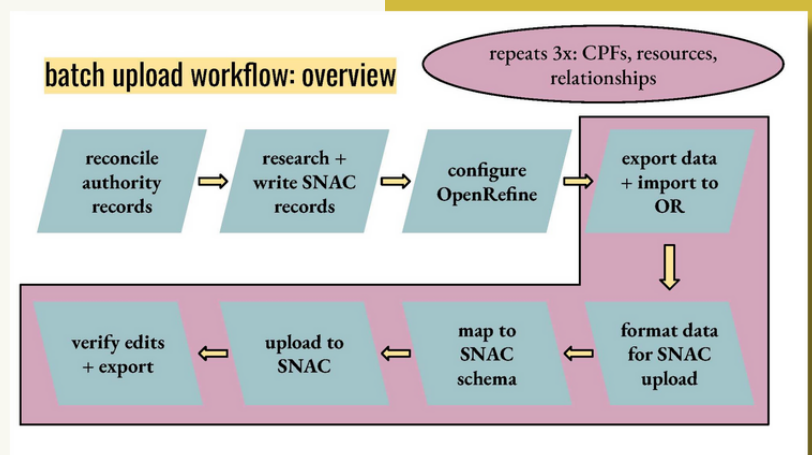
batch upload workflow: overview

repeats 3x: CPFs, resources, relationships

reconcile authority records

research + write SNAC records

configure OpenRefine

export data + import to OR

format data for SNAC upload

map to SNAC schema

upload to SNAC

verify edits + export